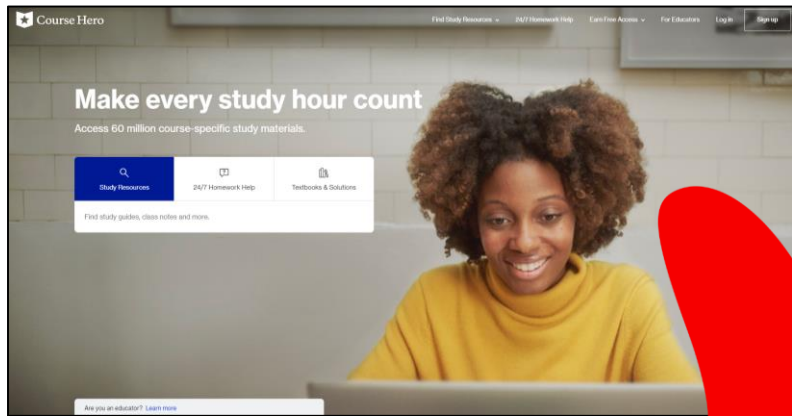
Course Hero

Find Study Resources

24/7 Homework Help

Earn Free Access

For Educators

Log in

Sign up

Make every study hour count

Access 60 million course-specific study materials.

Study Resources

24/7 Homework Help

Textbooks & Solutions

Find study guides, class notes and more.

Are you an educator? Learn more